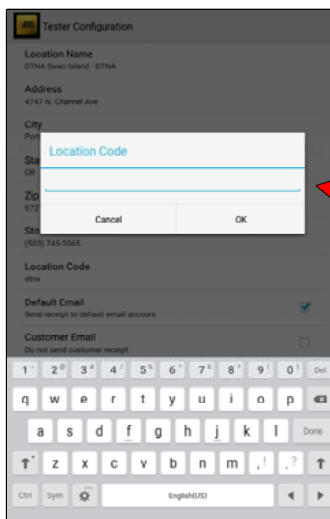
Tester Configuration

Location Name
DTNA Swan Island - DTNA

Address
4747 N. Channel Ave

City
Por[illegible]

Sta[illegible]
OR

Zip
972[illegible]

Sto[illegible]
(503) 745-5065

Location Code

Cancel
OK

Location Code
dtna

Default Email
Send receipt to default email account

Customer Email
Do not send customer receipt

1 2 3 4 5 6 7 8 9 0 Del
q w e r t y u i o p
a s d f g h j k l Done
z x c v b n m , . ?
Ctrl Sym English(US)